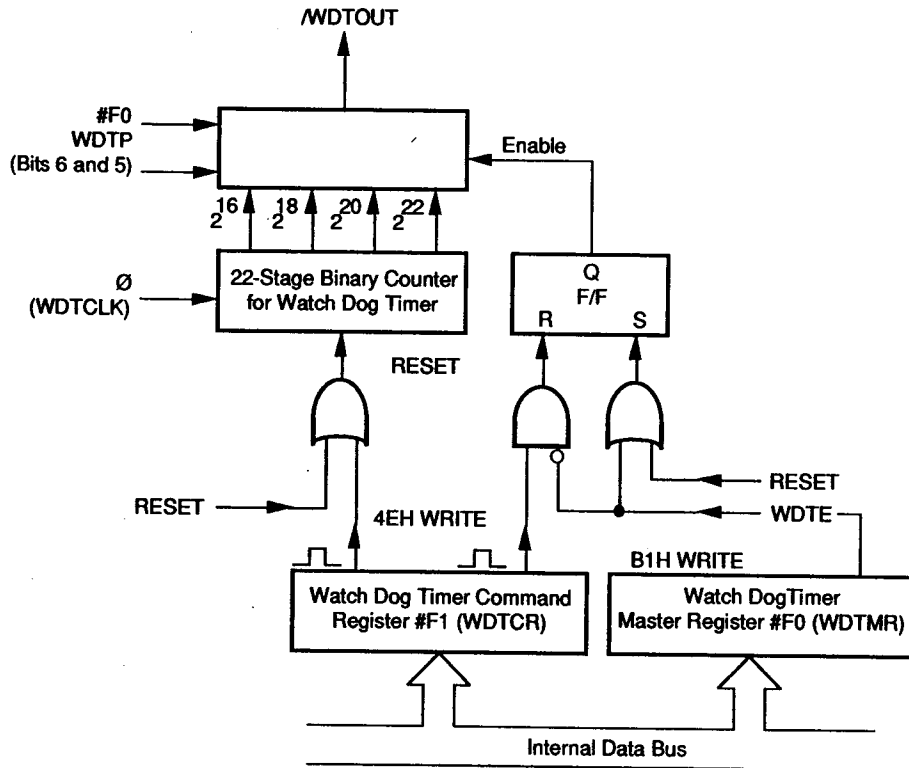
/WDTOUT

#F0
WDTP
(Bits 6 and 5)

Enable

$2^{16}$ $2^{18}$ $2^{20}$ $2^{22}$

Ø
(WDTCLK)

22-Stage Binary Counter
for Watch Dog Timer

Q
F/F
R S

RESET

RESET

RESET

4EH WRITE

WDTE

B1H WRITE

Watch Dog Timer Command
Register #F1 (WDTCR)

Watch DogTimer
Master Register #F0 (WDTMR)

Internal Data Bus